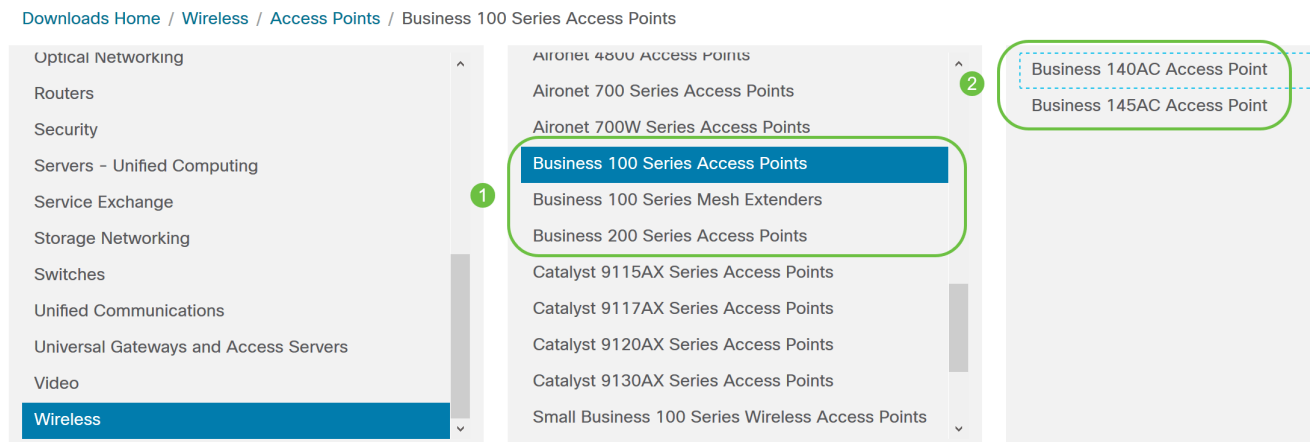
Downloads Home / Wireless / Access Points / Business 100 Series Access Points

Optical Networking
Routers
Security
Servers - Unified Computing
Service Exchange
Storage Networking
Switches
Unified Communications
Universal Gateways and Access Servers
Video
Wireless

Aironet 4800 Access Points
Aironet 700 Series Access Points
Aironet 700W Series Access Points
1
Business 100 Series Access Points
Business 100 Series Mesh Extenders
Business 200 Series Access Points
Catalyst 9115AX Series Access Points
Catalyst 9117AX Series Access Points
Catalyst 9120AX Series Access Points
Catalyst 9130AX Series Access Points
Small Business 100 Series Wireless Access Points

2
Business 140AC Access Point
Business 145AC Access Point